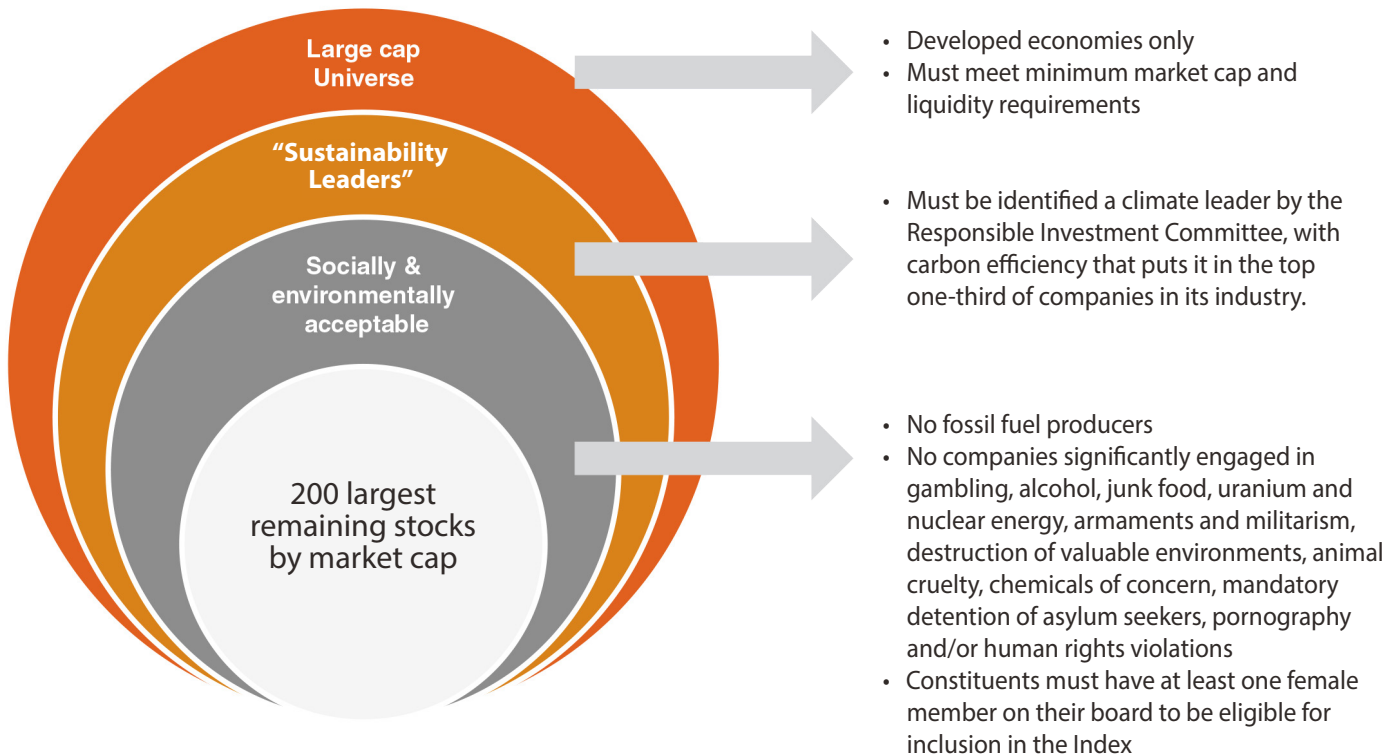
Large cap Universe

"Sustainability Leaders"

Socially & environmentally acceptable

200 largest remaining stocks by market cap

• Developed economies only
• Must meet minimum market cap and liquidity requirements

• Must be identified a climate leader by the Responsible Investment Committee, with carbon efficiency that puts it in the top one-third of companies in its industry.

• No fossil fuel producers
• No companies significantly engaged in gambling, alcohol, junk food, uranium and nuclear energy, armaments and militarism, destruction of valuable environments, animal cruelty, chemicals of concern, mandatory detention of asylum seekers, pornography and/or human rights violations
• Constituents must have at least one female member on their board to be eligible for inclusion in the Index